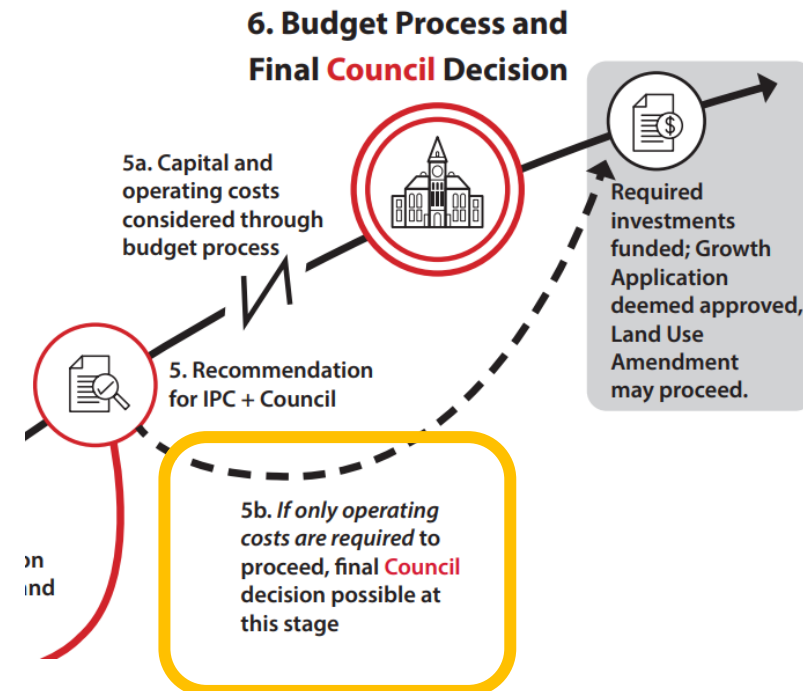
6. Budget Process and Final Council Decision

5a. Capital and operating costs considered through budget process

Required investments funded; Growth Application deemed approved, Land Use Amendment may proceed.

5. Recommendation for IPC + Council

on
and

5b. *If only operating costs are required* to proceed, final Council decision possible at this stage